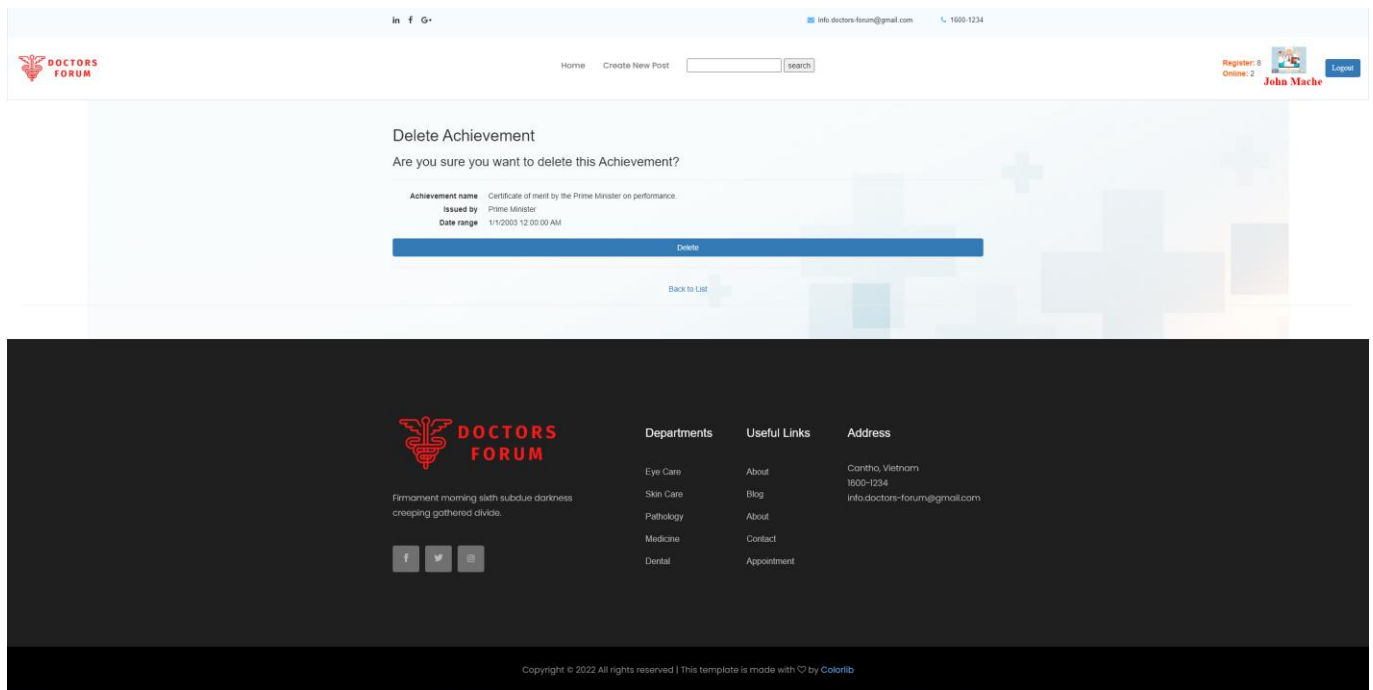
in f G+

info.doctors-forum@gmail.com 1600-1234

DOCTORS FORUM

Home Create New Post search

Register: 8
Online: 2
John Mache
Logout

Delete Achievement

Are you sure you want to delete this Achievement?

| | |
|---|---|
| Achievement name | Certificate of merit by the Prime Minister on performance. |
| Issued by | Prime Minister |
| Date range | 1/1/2003 12:00:00 AM |

Delete

Back to List

DOCTORS FORUM

Firmament morning sixth subdue darkness creeping gathered divide.

Departments

Eye Care
Skin Care
Pathology
Medicine
Dental

Useful Links

About
Blog
About
Contact
Appointment

Address

Cantho, Vietnam
1600-1234
info.doctors-forum@gmail.com

Copyright © 2022 All rights reserved | This template is made with ♡ by Colorlib